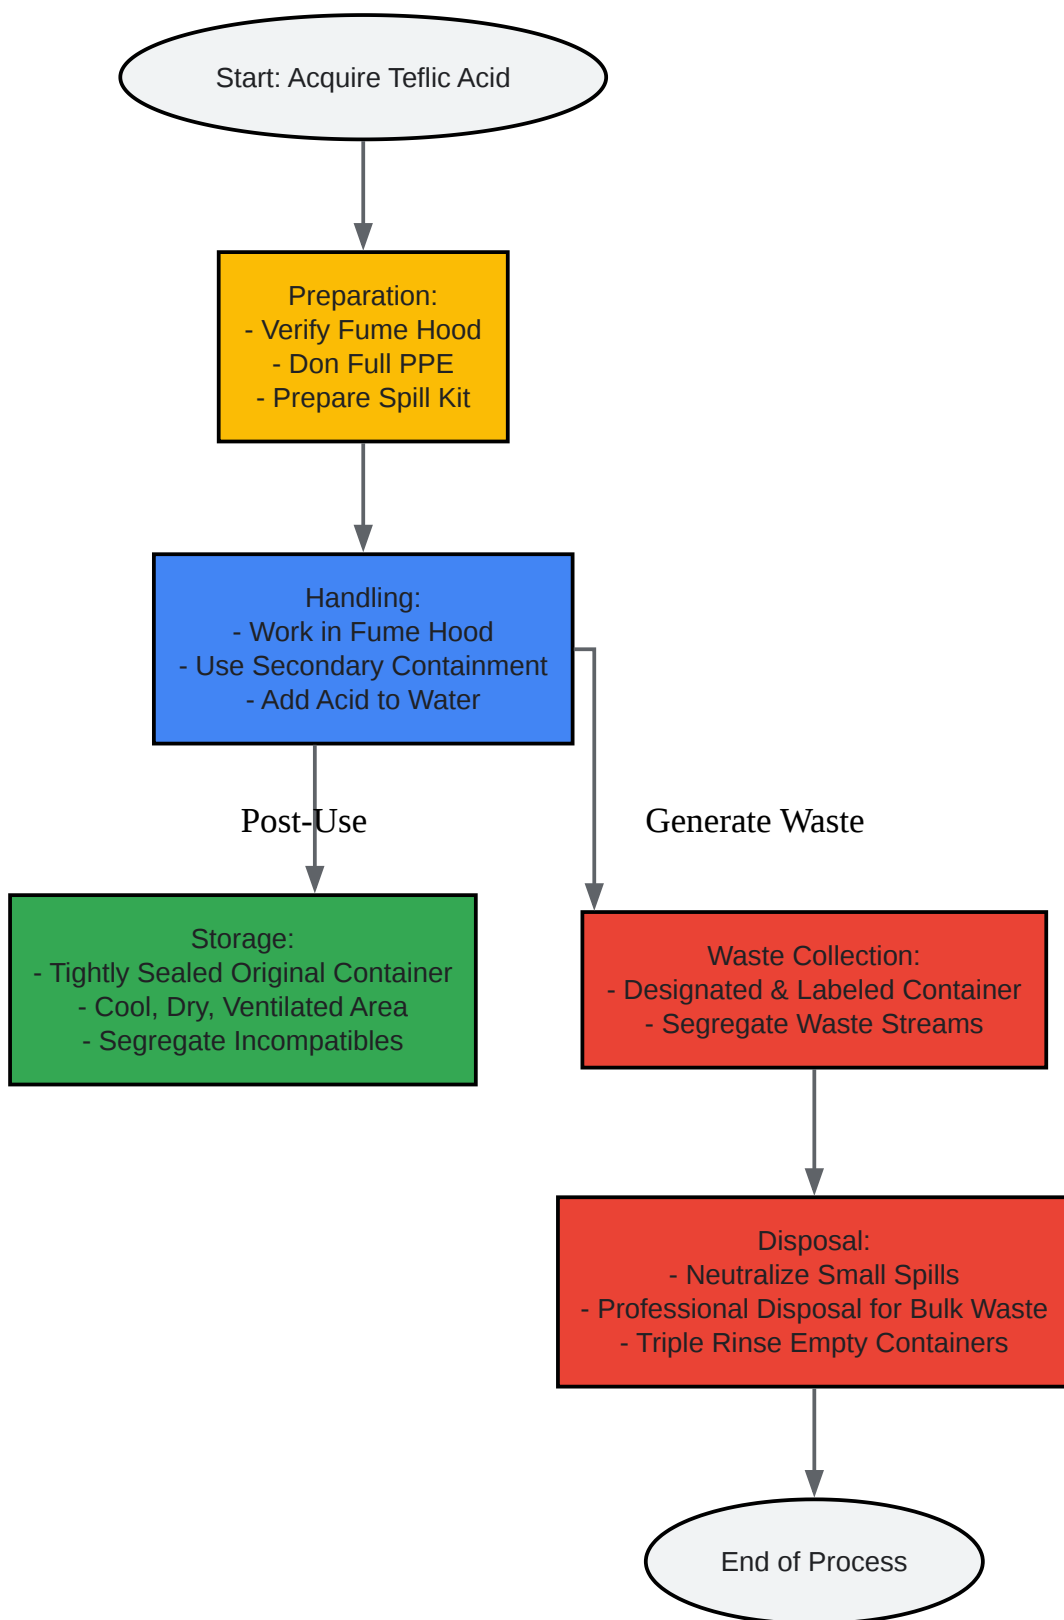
Start: Acquire Teflic Acid

Preparation:
- Verify Fume Hood
- Don Full PPE
- Prepare Spill Kit

Handling:
- Work in Fume Hood
- Use Secondary Containment
- Add Acid to Water

Post-Use

Generate Waste

Storage:
- Tightly Sealed Original Container
- Cool, Dry, Ventilated Area
- Segregate Incompatibles

Waste Collection:
- Designated & Labeled Container
- Segregate Waste Streams

Disposal:
- Neutralize Small Spills
- Professional Disposal for Bulk Waste
- Triple Rinse Empty Containers

End of Process